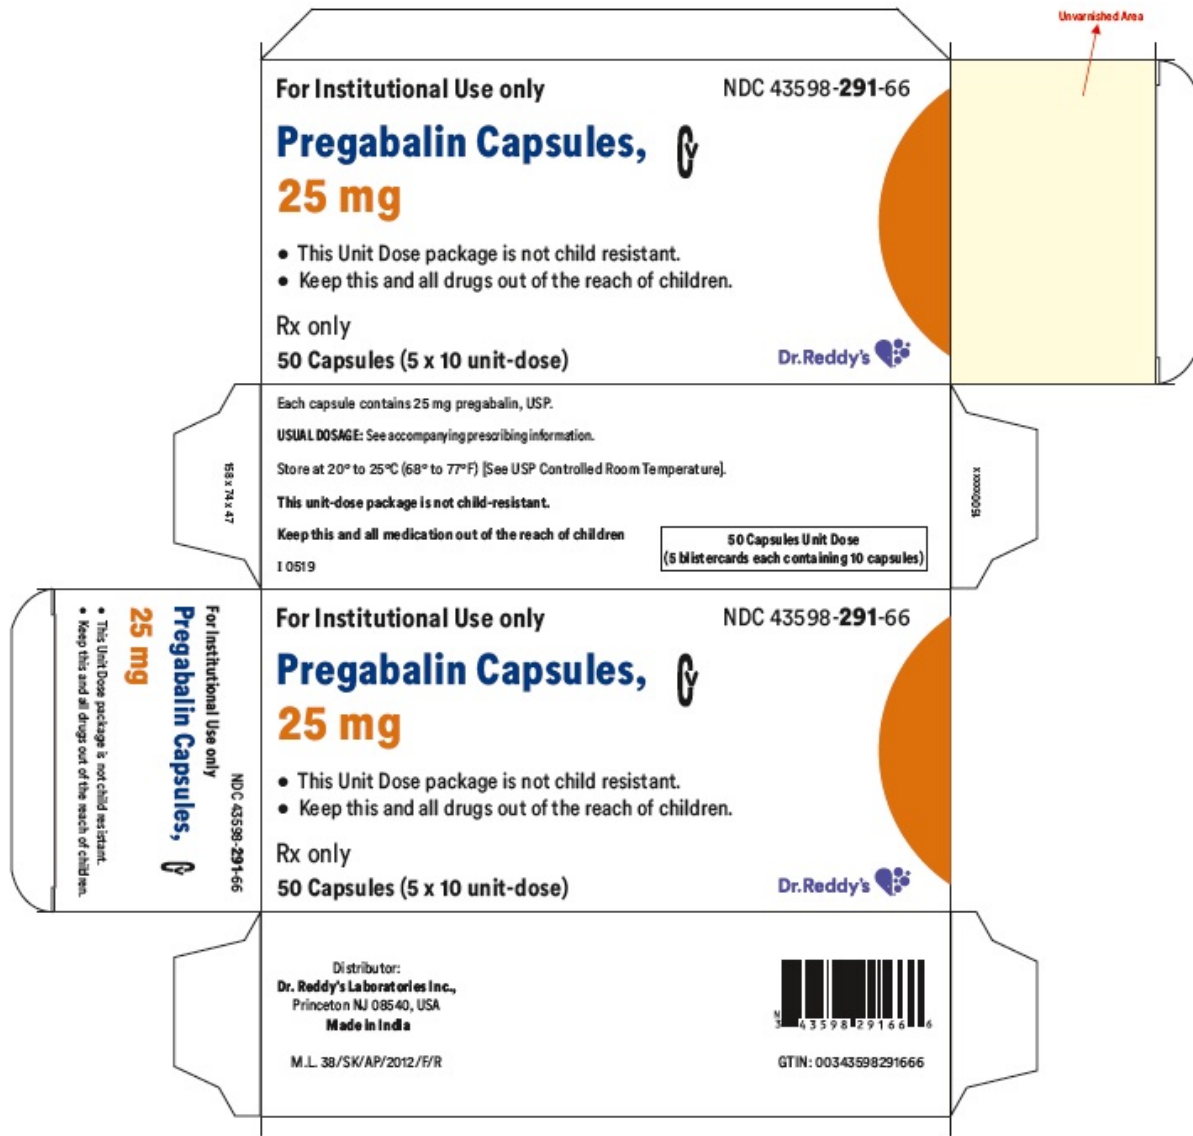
Unvarnished Area

For Institutional Use only

NDC 43598-291-66

Pregabalin Capsules, CV

25 mg

• This Unit Dose package is not child resistant.
• Keep this and all drugs out of the reach of children.

Rx only

50 Capsules (5 x 10 unit-dose)

Dr.Reddy's

158 x 74 x 47

Each capsule contains 25 mg pregabalin, USP.

USUAL DOSAGE: See accompanying prescribing information.

Store at 20° to 25°C (68° to 77°F) [See USP Controlled Room Temperature].

This unit-dose package is not child-resistant.

Keep this and all medication out of the reach of children

I 0519

50 Capsules Unit Dose
(5 blistercards each containing 10 capsules)

1500xxxx

NDC 43598-291-66

For Institutional Use only

Pregabalin Capsules, CV

25 mg

• This Unit Dose package is not child resistant.
• Keep this and all drugs out of the reach of children.

For Institutional Use only

NDC 43598-291-66

Pregabalin Capsules, CV

25 mg

• This Unit Dose package is not child resistant.
• Keep this and all drugs out of the reach of children.

Rx only

50 Capsules (5 x 10 unit-dose)

Dr.Reddy's

Distributor:
Dr. Reddy's Laboratories Inc.,
Princeton NJ 08540, USA
Made in India

M.L. 38/SK/AP/2012/F/R

N
3 43598 29166 6

GTIN: 00343598291666